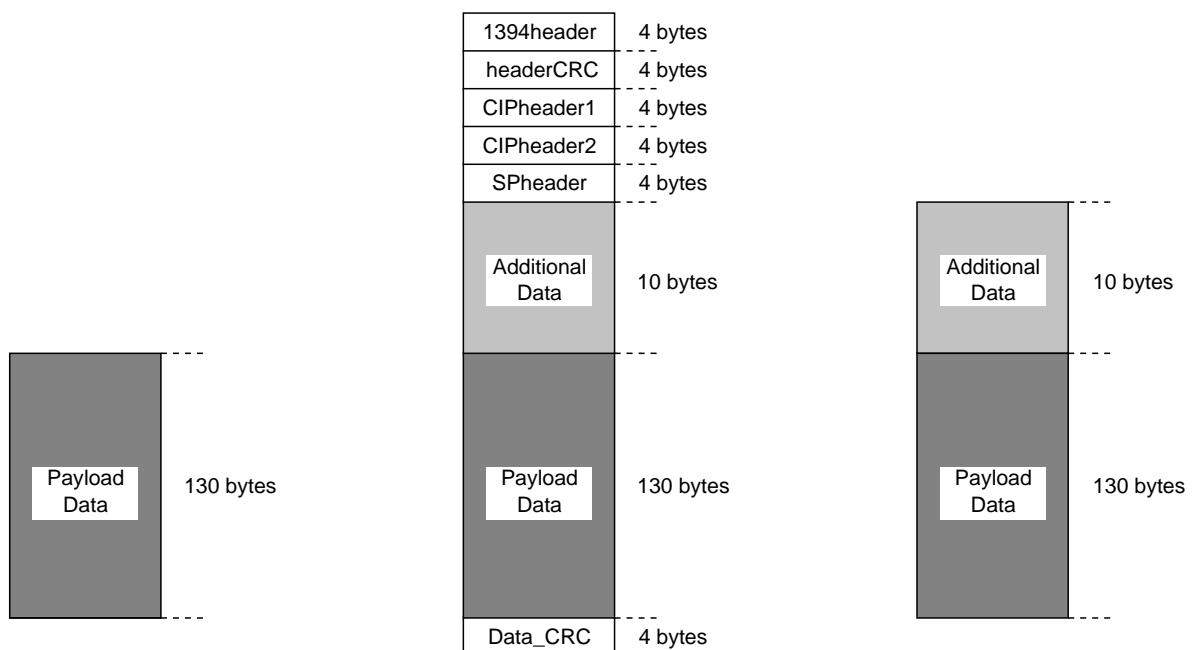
Payload Data

130 bytes

| | |
|---|---|
| 1394header | 4 bytes |
| headerCRC | 4 bytes |
| CIPheader1 | 4 bytes |
| CIPheader2 | 4 bytes |
| SPheader | 4 bytes |
| Additional Data | 10 bytes |
| Payload Data | 130 bytes |
| Data_CRC | 4 bytes |

Additional Data

10 bytes

Payload Data

130 bytes